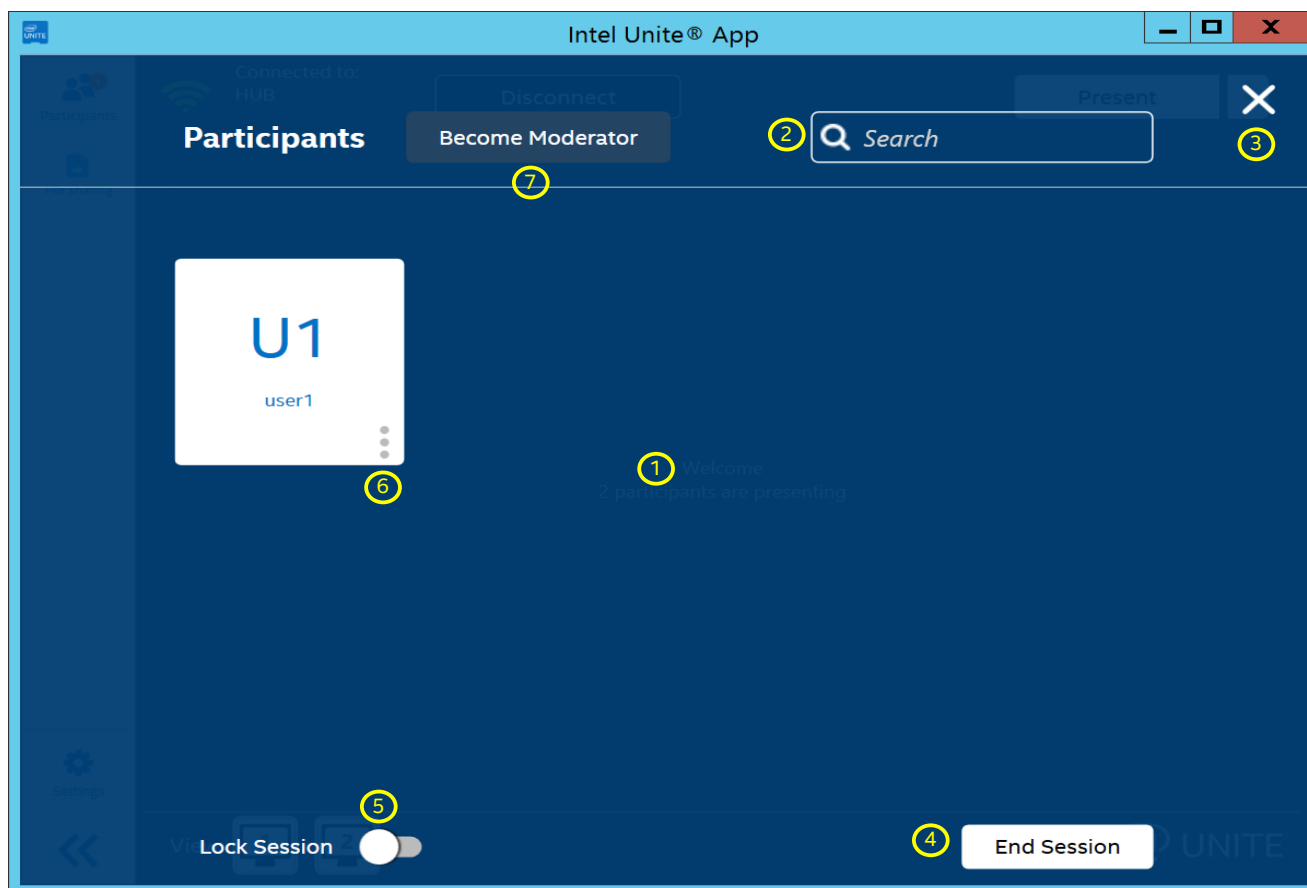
UNITE Intel Unite® App

Participants

Connected to:
HUB

Disconnect

Present

Participants Become Moderator 2 Search 3

7

U1
user1

6

1 Welcome
2 participants are presenting

Settings

5

Vi Lock Session 4 End Session UNITE